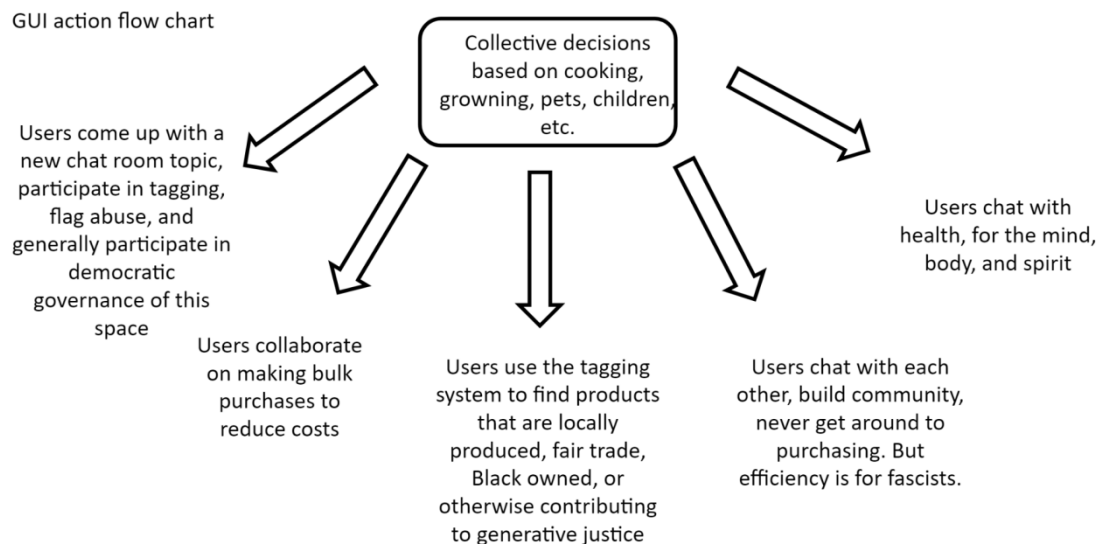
GUI action flow chart

Collective decisions based on cooking, growning, pets, children, etc.

Users come up with a new chat room topic, participate in tagging, flag abuse, and generally participate in democratic governance of this space

Users collaborate on making bulk purchases to reduce costs

Users use the tagging system to find products that are locally produced, fair trade, Black owned, or otherwise contributing to generative justice

Users chat with each other, build community, never get around to purchasing. But efficiency is for fascists.

Users chat with health, for the mind, body, and spirit